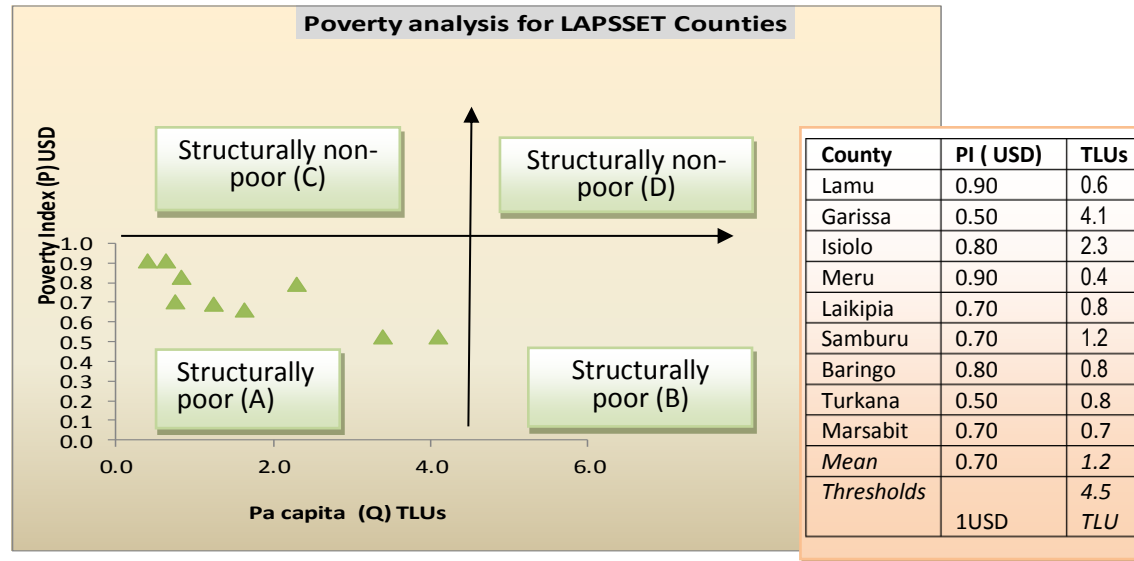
Poverty analysis for LAPSSET Counties

Poverty Index (P) USD

1.0
0.9
0.8
0.7
0.6
0.5
0.4
0.3
0.2
0.1
0.0

0.0 2.0 4.0 6.0

Pa capita (Q) TLUs

Structurally non-poor (C)

Structurally non-poor (D)

Structurally poor (A)

Structurally poor (B)

| County | PI ( USD) | TLUs |
|---|---|---|
| Lamu | 0.90 | 0.6 |
| Garissa | 0.50 | 4.1 |
| Isiolo | 0.80 | 2.3 |
| Meru | 0.90 | 0.4 |
| Laikipia | 0.70 | 0.8 |
| Samburu | 0.70 | 1.2 |
| Baringo | 0.80 | 0.8 |
| Turkana | 0.50 | 0.8 |
| Marsabit | 0.70 | 0.7 |
| *Mean* | 0.70 | *1.2* |
| *Thresholds* | 1USD | *4.5 TLU* |